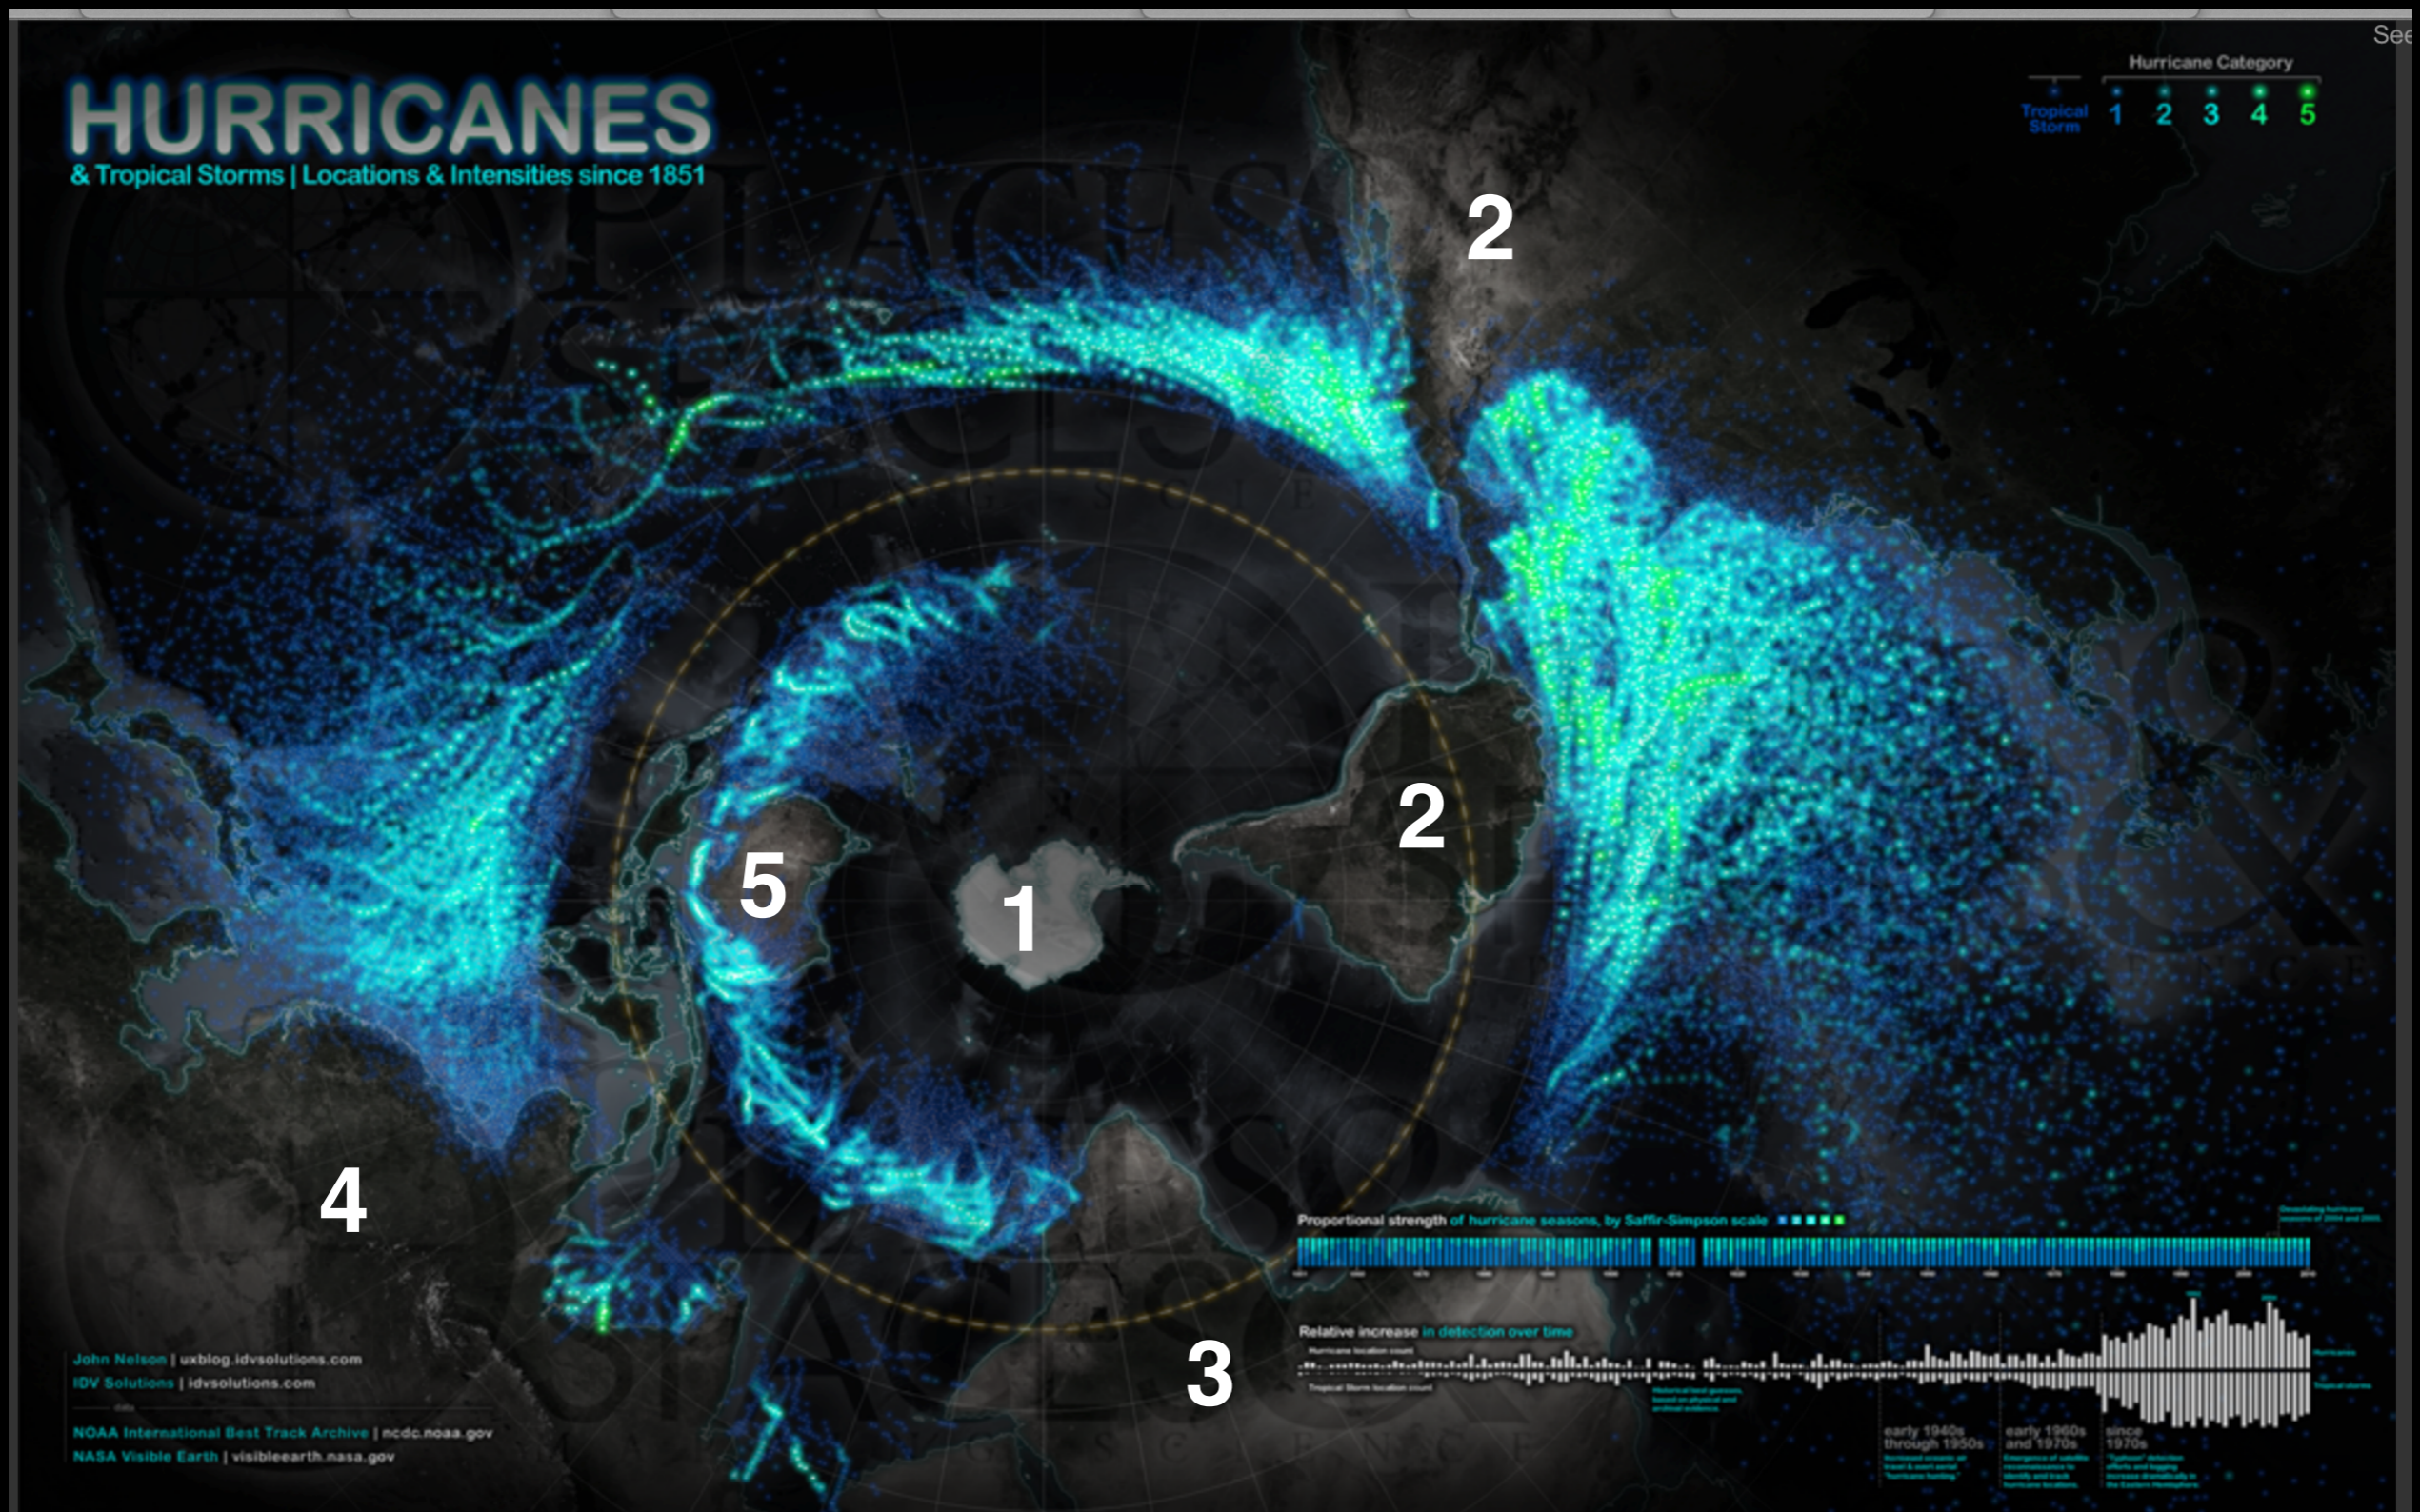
See

HURRICANES
& Tropical Storms | Locations & Intensities since 1851

Hurricane Category
Tropical Storm 1 2 3 4 5

2

2

5

1

4

3

Proportional strength of hurricane seasons, by Saffir-Simpson scale

Relative increase in detection over time

early 1940s through 1950s

early 1960s and 1970s

since 1970s

John Nelson | uxblog.idvsolutions.com
IDV Solutions | idvsolutions.com

NOAA International Best Track Archive | ncdc.noaa.gov
NASA Visible Earth | visibleearth.nasa.gov